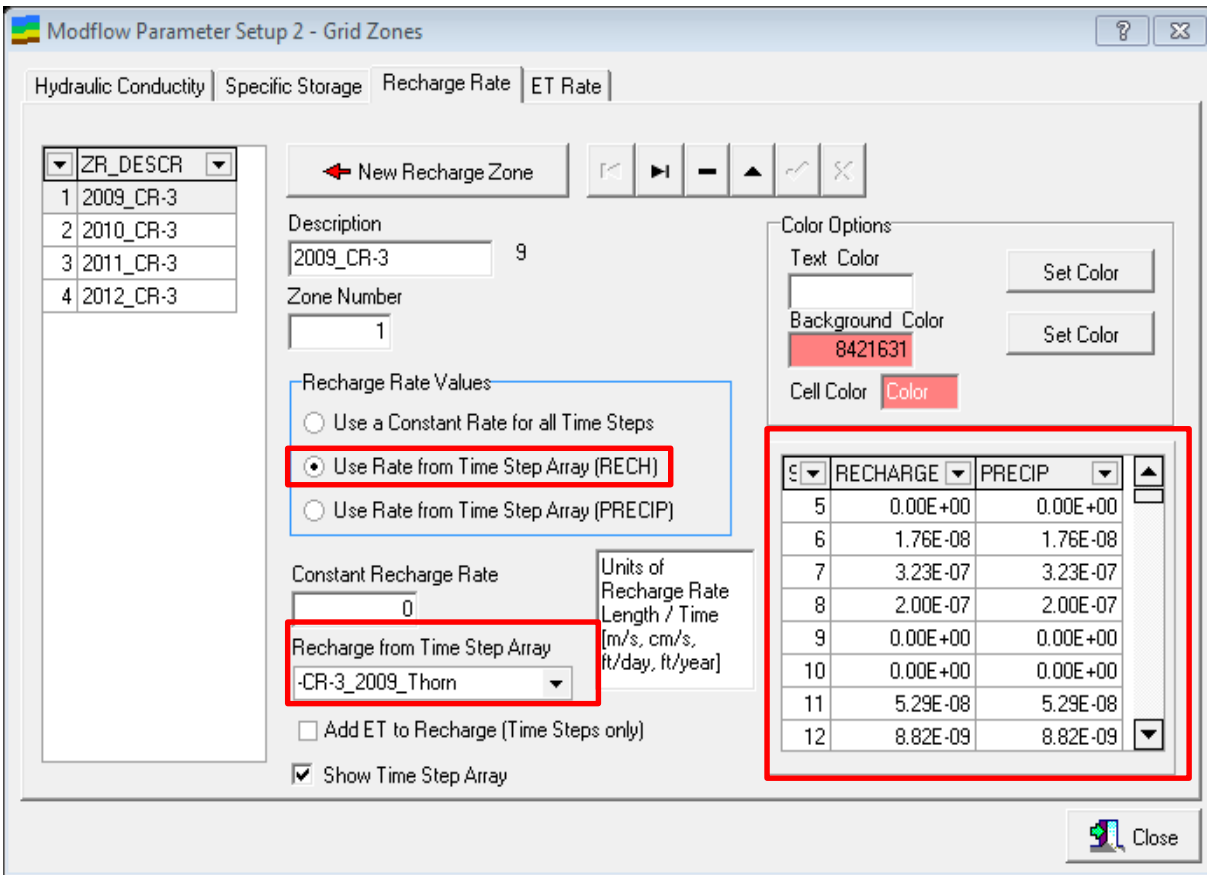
Modflow Parameter Setup 2 - Grid Zones

?

Hydraulic Conductity | Specific Storage | Recharge Rate | ET Rate

| | ZR_DESCR |
|---|---|
| 1 | 2009_CR-3 |
| 2 | 2010_CR-3 |
| 3 | 2011_CR-3 |
| 4 | 2012_CR-3 |

New Recharge Zone

Description
2009_CR-3
9

Zone Number
1

Recharge Rate Values
Use a Constant Rate for all Time Steps
Use Rate from Time Step Array (RECH)
Use Rate from Time Step Array (PRECIP)

Constant Recharge Rate
0

Units of Recharge Rate Length / Time [m/s, cm/s, ft/day, ft/year]

Recharge from Time Step Array
-CR-3_2009_Thorn

Add ET to Recharge (Time Steps only)
Show Time Step Array

Color Options
Text Color
Set Color
Background Color
8421631
Set Color
Cell Color Color

| S | RECHARGE | PRECIP |
|---|---|---|
| 5 | 0.00E+00 | 0.00E+00 |
| 6 | 1.76E-08 | 1.76E-08 |
| 7 | 3.23E-07 | 3.23E-07 |
| 8 | 2.00E-07 | 2.00E-07 |
| 9 | 0.00E+00 | 0.00E+00 |
| 10 | 0.00E+00 | 0.00E+00 |
| 11 | 5.29E-08 | 5.29E-08 |
| 12 | 8.82E-09 | 8.82E-09 |

Close